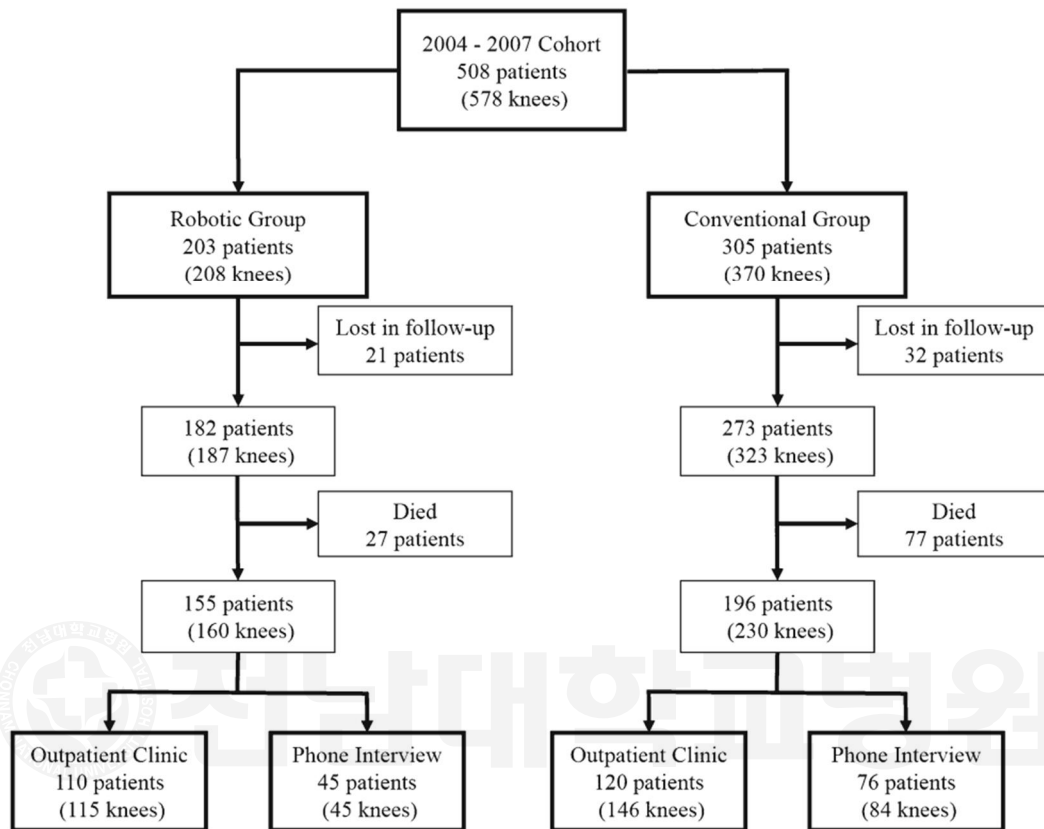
2004 - 2007 Cohort
508 patients
(578 knees)

Robotic Group
203 patients
(208 knees)

Lost in follow-up
21 patients

182 patients
(187 knees)

Died
27 patients

155 patients
(160 knees)

Outpatient Clinic
110 patients
(115 knees)

Phone Interview
45 patients
(45 knees)

Conventional Group
305 patients
(370 knees)

Lost in follow-up
32 patients

273 patients
(323 knees)

Died
77 patients

196 patients
(230 knees)

Outpatient Clinic
120 patients
(146 knees)

Phone Interview
76 patients
(84 knees)

전남대학교병원